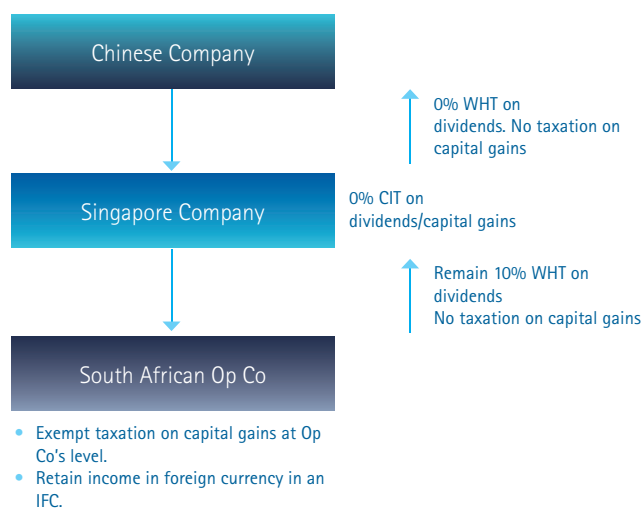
Chinese Company

0% WHT on dividends. No taxation on capital gains

Singapore Company

0% CIT on dividends/capital gains

Remain 10% WHT on dividends
No taxation on capital gains

South African Op Co

- Exempt taxation on capital gains at Op Co's level.
- Retain income in foreign currency in an IFC.